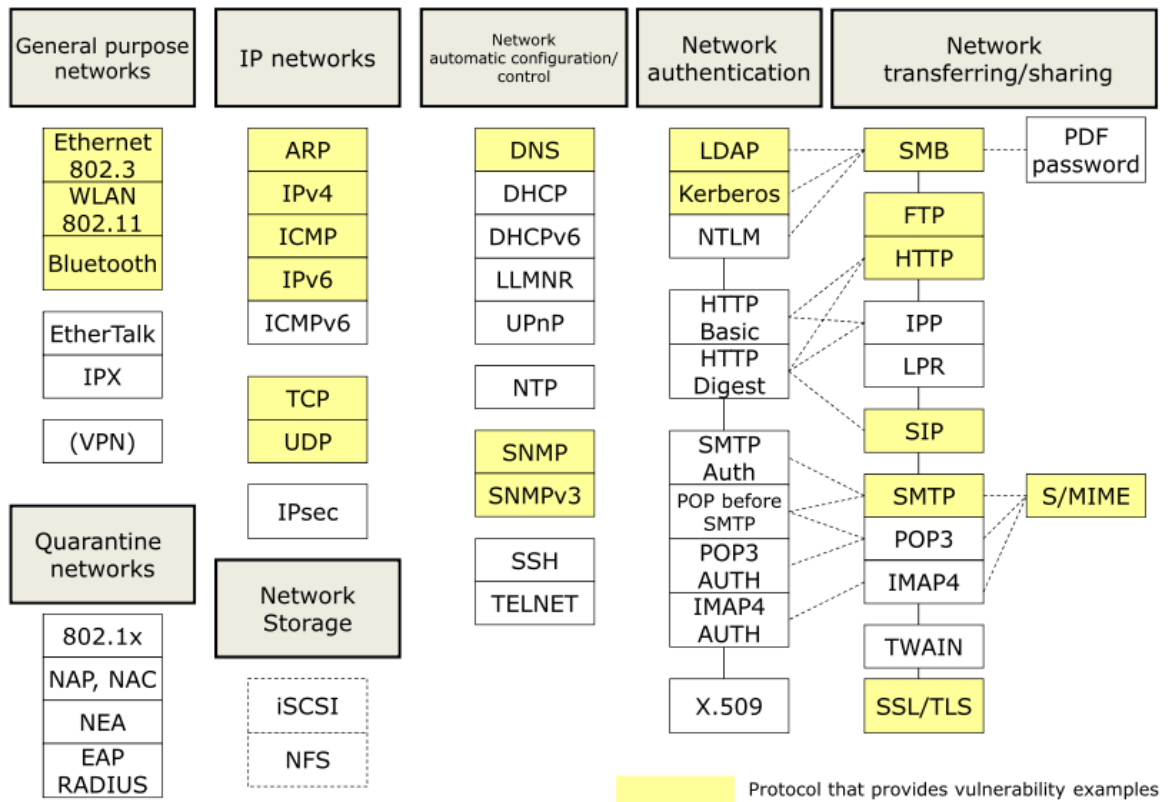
General purpose networks

Ethernet 802.3

WLAN 802.11

Bluetooth

EtherTalk

IPX

(VPN)

Quarantine networks

802.1x

NAP, NAC

NEA

EAP RADIUS

IP networks

ARP

IPv4

ICMP

IPv6

ICMPv6

TCP

UDP

IPsec

Network Storage

iSCSI

NFS

Network automatic configuration/ control

DNS

DHCP

DHCPv6

LLMNR

UPnP

NTP

SNMP

SNMPv3

SSH

TELNET

Network authentication

LDAP

Kerberos

NTLM

HTTP Basic

HTTP Digest

SMTP Auth

POP before SMTP

POP3 AUTH

IMAP4 AUTH

X.509

Network transferring/sharing

SMB

PDF password

FTP

HTTP

IPP

LPR

SIP

SMTP

S/MIME

POP3

IMAP4

TWAIN

SSL/TLS

Protocol that provides vulnerability examples